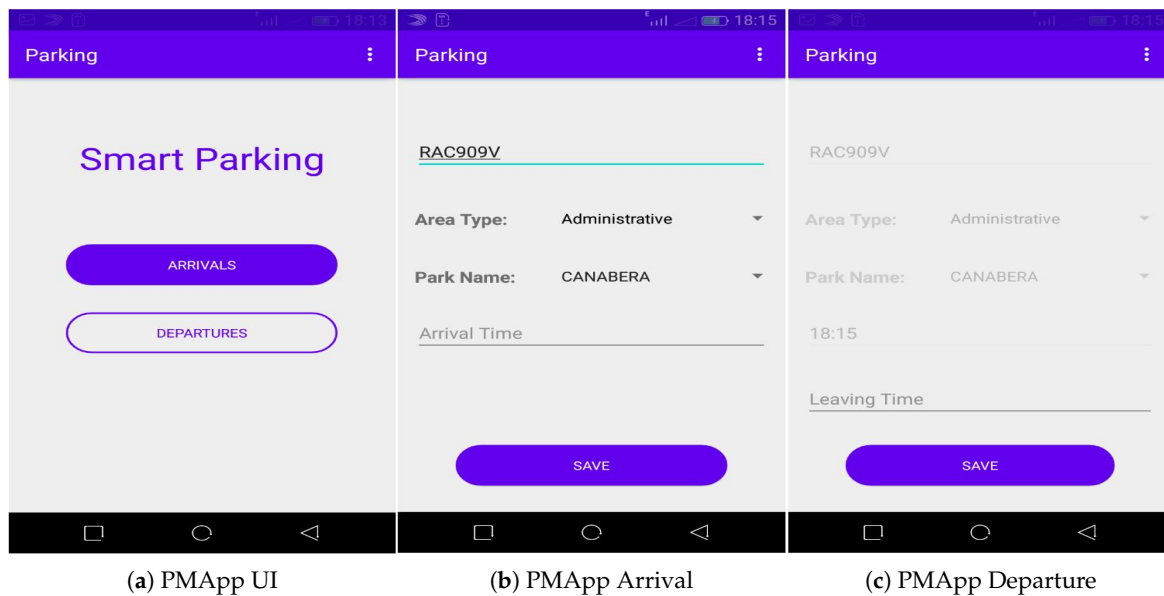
18:13

Parking

Smart Parking

ARRIVALS

DEPARTURES

(a) PMApp UI

18:15

Parking

RAC909V

Area Type: Administrative

Park Name: CANABERA

Arrival Time

SAVE

(b) PMApp Arrival

18:15

Parking

RAC909V

Area Type: Administrative

Park Name: CANABERA

18:15

Leaving Time

SAVE

(c) PMApp Departure